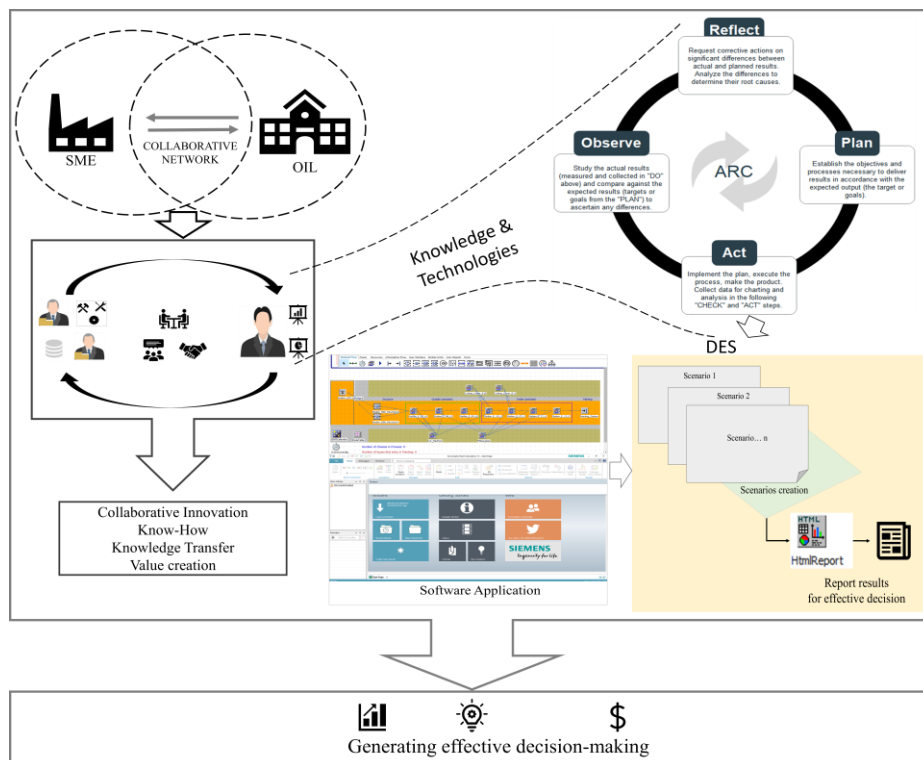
SME

COLLABORATIVE NETWORK

OIL

Reflect

Request corrective actions on significant differences between actual and planned results. Analyze the differences to determine their root causes.

Observe

Study the actual results (measured and collected in "DO" above) and compare against the expected results (targets or goals from the "PLAN") to ascertain any differences.

ARC

Plan

Establish the objectives and processes necessary to deliver results in accordance with the expected output (the target or goals).

Act

Implement the plan, execute the process, make the product. Collect data for charting and analysis in the following "CHECK" and "ACT" steps.

Knowledge & Technologies

DES

Scenario 1

Scenario 2

Scenario… n

Scenarios creation

HTML

HtmlReport

Report results for effective decision

SIEMENS

Software Application

Collaborative Innovation
Know-How
Knowledge Transfer
Value creation

Generating effective decision-making